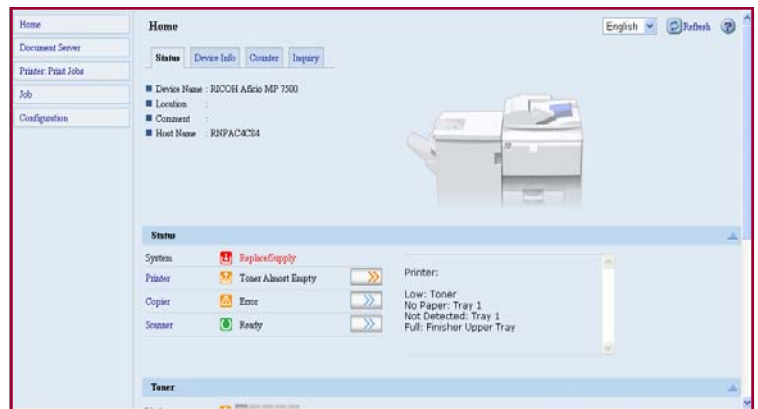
Home
Document Server
Printer: Print Jobs
Job
Configuration

Home

English
Refresh

Status | Device Info | Counter | Inquiry

Device Name : RICOH Aficio MP 7500
Location :
Comment :
Host Name : RNPAC4C84

Status

| | | |
|---|---|---|
| System | ReplaceSupply | |
| Printer | Toner Almost Empty | |
| Copier | Error | |
| Scanner | Ready | |

Printer:

Low: Toner
No Paper: Tray 1
Not Detected: Tray 1
Full: Finisher Upper Tray

Toner